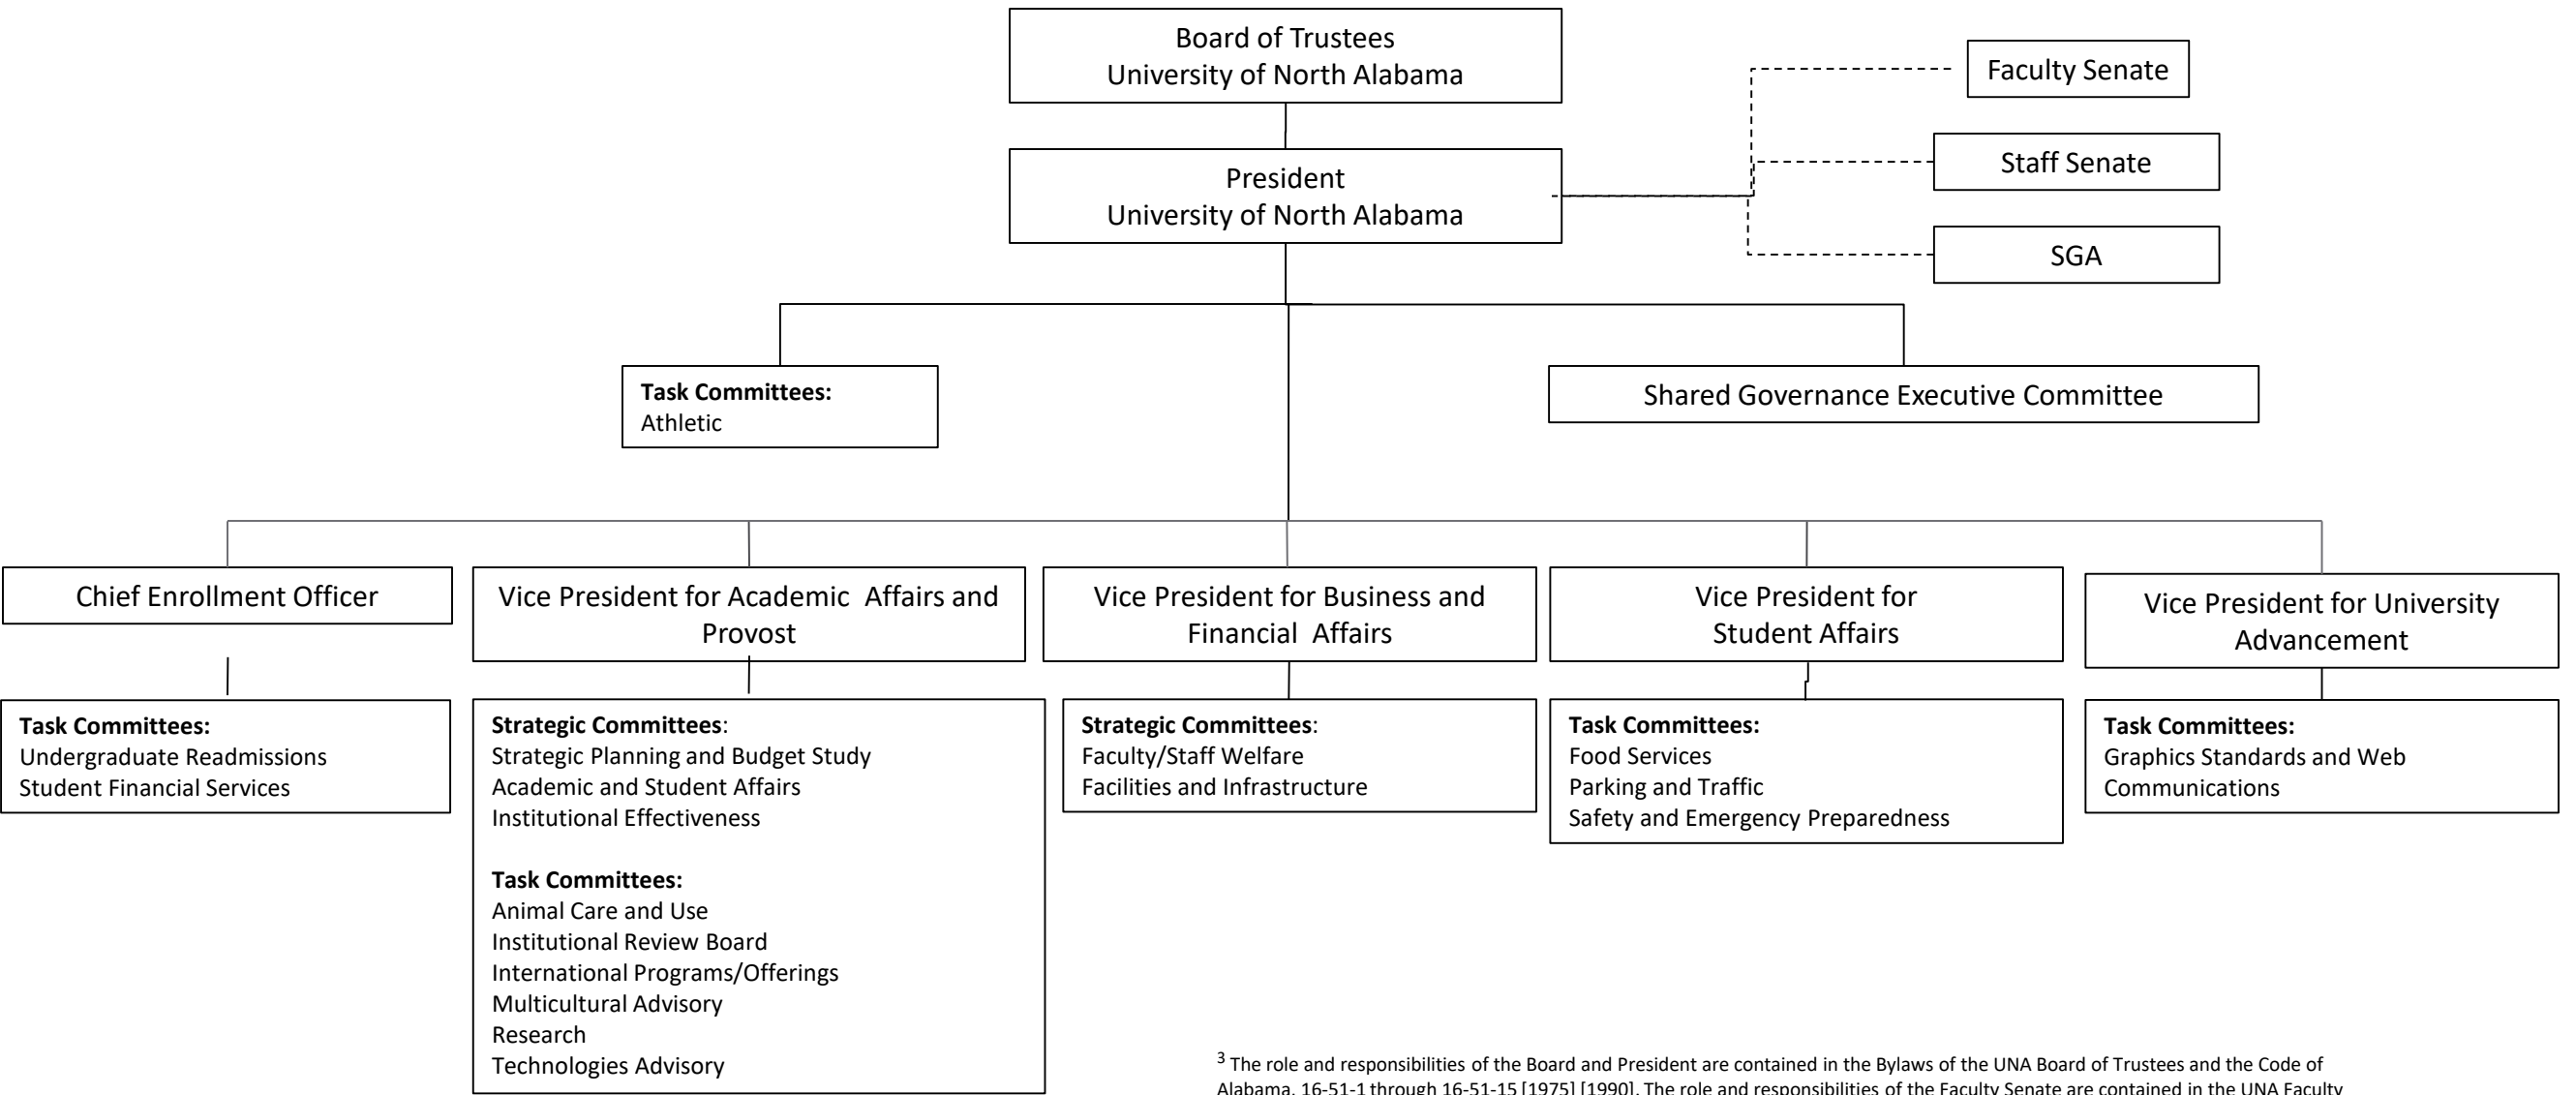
Board of Trustees
University of North Alabama

Faculty Senate

Staff Senate

SGA

President
University of North Alabama

**Task Committees:**
Athletic

Shared Governance Executive Committee

Chief Enrollment Officer

Vice President for Academic Affairs and Provost

Vice President for Business and Financial Affairs

Vice President for Student Affairs

Vice President for University Advancement

**Task Committees:**
Undergraduate Readmissions
Student Financial Services

**Strategic Committees**:
Strategic Planning and Budget Study
Academic and Student Affairs
Institutional Effectiveness

**Task Committees:**
Animal Care and Use
Institutional Review Board
International Programs/Offerings
Multicultural Advisory
Research
Technologies Advisory

**Strategic Committees**:
Faculty/Staff Welfare
Facilities and Infrastructure

**Task Committees:**
Food Services
Parking and Traffic
Safety and Emergency Preparedness

**Task Committees:**
Graphics Standards and Web Communications

$^3$ The role and responsibilities of the Board and President are contained in the Bylaws of the UNA Board of Trustees and the Code of Alabama, 16-51-1 through 16-51-15 [1975] [1990]. The role and responsibilities of the Faculty Senate are contained in the UNA Faculty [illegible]